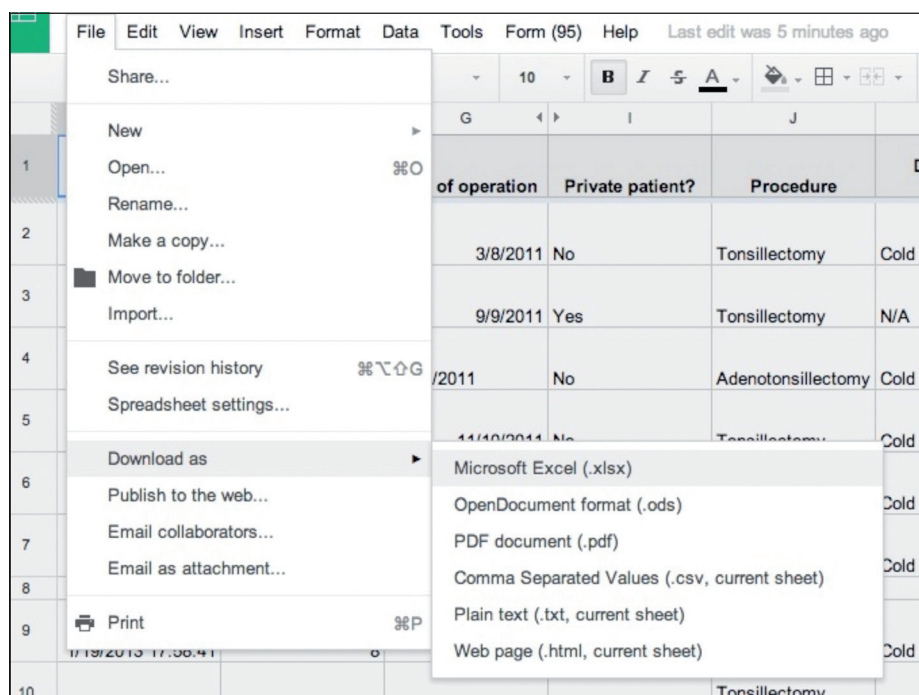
File Edit View Insert Format Data Tools Form (95) Help Last edit was 5 minutes ago

Share...

New

Open... ⌘O

Rename...

Make a copy...

Move to folder...

Import...

See revision history ⌘⌥⇧G

Spreadsheet settings...

Download as

Publish to the web...

Email collaborators...

Email as attachment...

Print ⌘P

10 B I S A

G I J

of operation Private patient? Procedure

3/8/2011 No Tonsillectomy Cold

9/9/2011 Yes Tonsillectomy N/A

/2011 No Adenotonsillectomy Cold

Cold

Microsoft Excel (.xlsx)

OpenDocument format (.ods)

PDF document (.pdf)

Comma Separated Values (.csv, current sheet)

Plain text (.txt, current sheet)

Web page (.html, current sheet)

Cold

Cold

Cold

1 2 3 4 5 6 7 8 9 10

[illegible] 8

Tonsillectomy